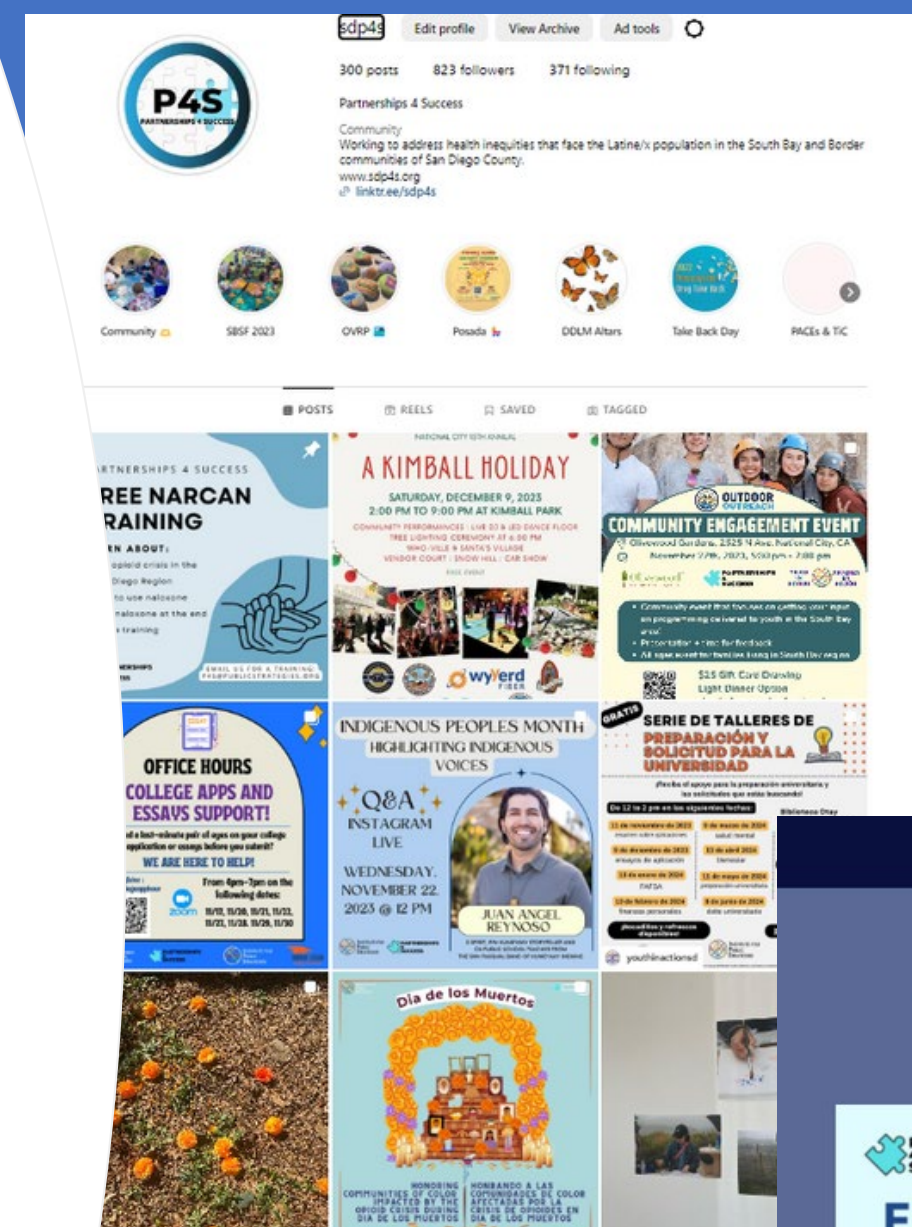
sdp4s Edit profile View Archive Ad tools

300 posts 823 followers 371 following

Partnerships 4 Success

Community
Working to address health inequities that face the Latine/x population in the South Bay and Border communities of San Diego County.
www.sdp4s.org
linktr.ee/sdp4s

P4S PARTNERSHIPS 4 SUCCESS

Community SBSF 2023 OVRP Posada DDLM Altars Take Back Day PACEs & TIC

POSTS REELS SAVED TAGGED

ARTNERSHIPS 4 SUCCESS
REE NARCAN RAINING
EN ABOUT:
opioid crisis in the Diego Region
to use naloxone
naloxone at the end
training
EMAIL US FOR A TRAINING:
P4S@PUBLICSTRATEGIES.ORG

NATIONAL CITY 10TH ANNUAL
A KIMBALL HOLIDAY
SATURDAY, DECEMBER 9, 2023
2:00 PM TO 9:00 PM AT KIMBALL PARK
COMMUNITY PERFORMANCES | LIVE DJ & LED DANCE FLOOR
TREE LIGHTING CEREMONY AT 6:00 PM
WHO-VILLE & SANTA'S VILLAGE
VENDOR COURT | SNOW HILL | CAR SHOW
wyyerd FIBER

OUTDOOR OUTREACH
COMMUNITY ENGAGEMENT EVENT
Olivewood Gardens, 2525 N Ave. National City, CA
November 27th, 2023, 5:30 pm - 7:00 pm
$25 Gift Card Drawing
Light Dinner Option

OFFICE HOURS
COLLEGE APPS AND ESSAYS SUPPORT!
WE ARE HERE TO HELP!
From 4pm-7pm on the following dates:
11/13, 11/20, 11/21, 11/22, 11/27, 11/28, 11/29, 11/30
zoom

INDIGENOUS PEOPLES MONTH
HIGHLIGHTING INDIGENOUS VOICES
Q&A
INSTAGRAM LIVE
WEDNESDAY, NOVEMBER 22, 2023 @ 12 PM
JUAN ANGEL REYNOSO

GRATIS
SERIE DE TALLERES DE PREPARACIÓN Y SOLICITUD PARA LA UNIVERSIDAD
De 12 to 2 pm en las siguientes fechas:
Biblioteca Otay
FAFSA
youthinactionsd

Dia de los Muertos
HONORING COMMUNITIES OF COLOR IMPACTED BY THE OPIOID CRISIS DURING DIA DE LOS MUERTOS
HONRANDO A LAS COMUNIDADES DE COLOR AFECTADAS POR LA CRISIS DE OPIOIDES EN DIA DE LOS MUERTOS